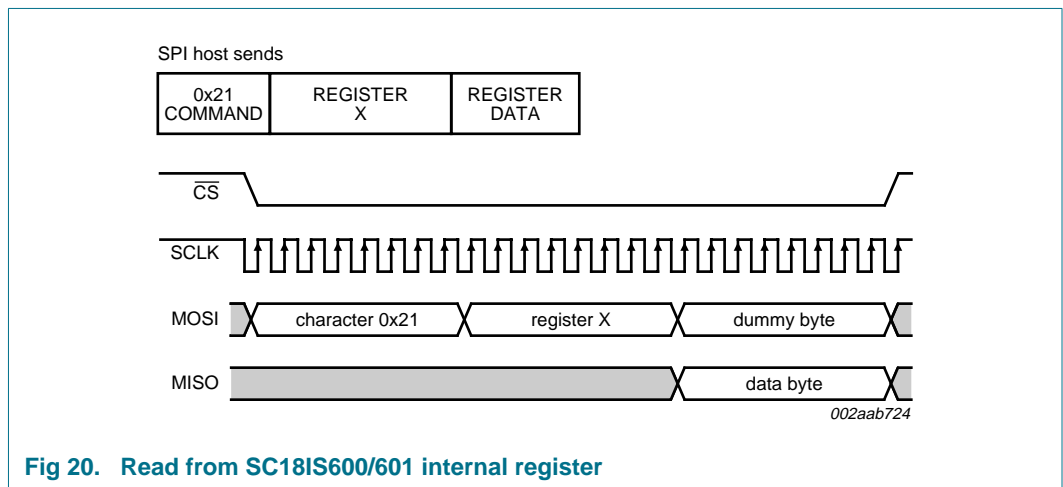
SPI host sends

| 0x21 COMMAND | REGISTER X | REGISTER DATA |
|---|---|---|

$\overline{CS}$

SCLK

MOSI

character 0x21

register X

dummy byte

MISO

data byte

002aab724

Fig 20. Read from SC18IS600/601 internal register